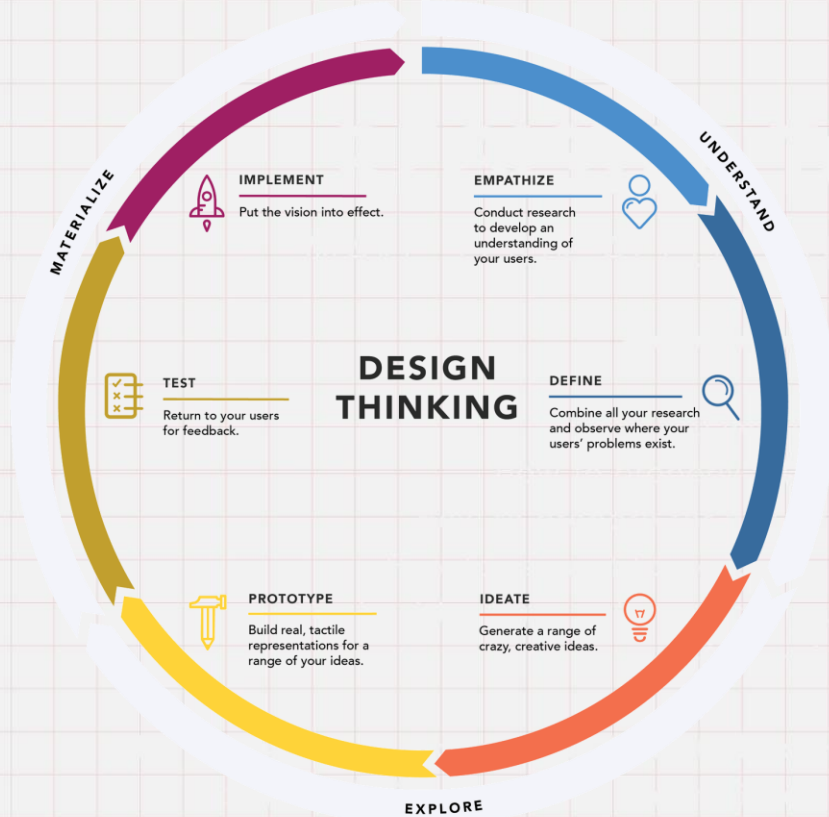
MATERIALIZE

UNDERSTAND

IMPLEMENT
Put the vision into effect.

EMPATHIZE
Conduct research to develop an understanding of your users.

DESIGN THINKING

TEST
Return to your users for feedback.

DEFINE
Combine all your research and observe where your users' problems exist.

PROTOTYPE
Build real, tactile representations for a range of your ideas.

IDEATE
Generate a range of crazy, creative ideas.

EXPLORE